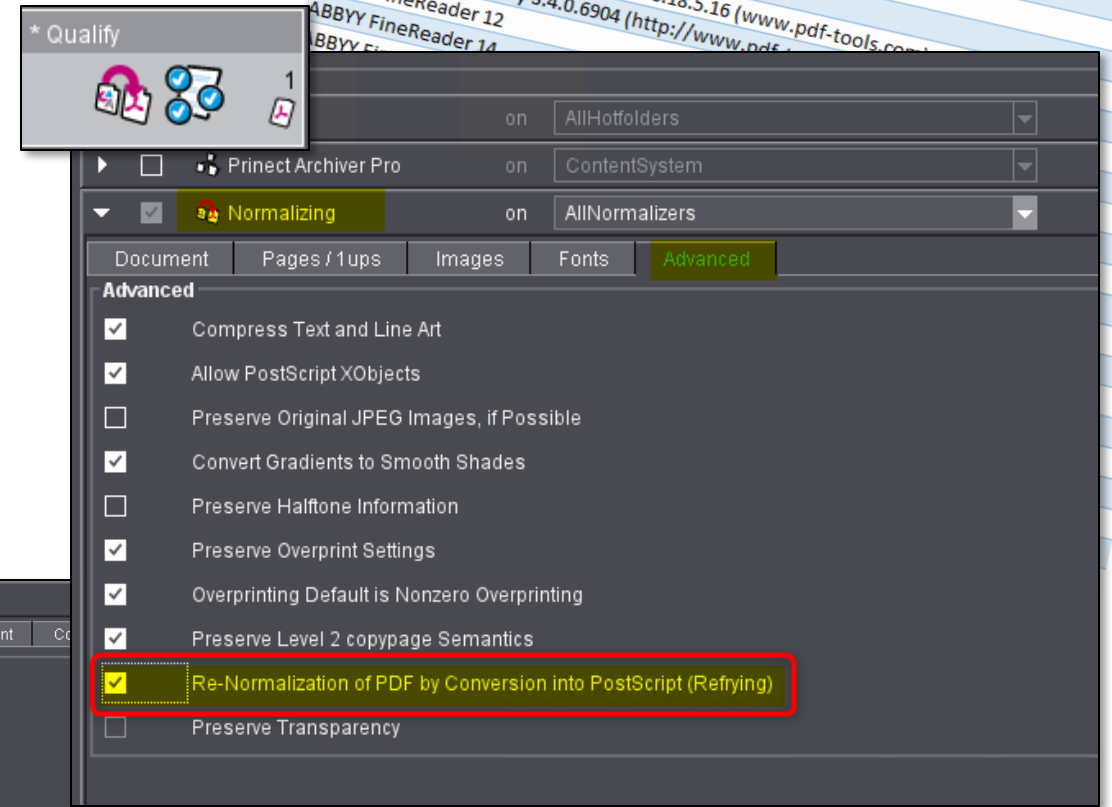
* Qualify

1

ABBYY FineReader 12
ABBYY FineReader 14
5.4.0.6904 (http://www.pdf-
18.5.16 (www.pdf-tools.com)

on AllHotfolders

Prinect Archiver Pro on ContentSystem

Normalizing on AllNormalizers

Document | Pages / 1ups | Images | Fonts | Advanced

Advanced

Compress Text and Line Art

Allow PostScript XObjects

Preserve Original JPEG Images, if Possible

Convert Gradients to Smooth Shades

Preserve Halftone Information

Preserve Overprint Settings

Overprinting Default is Nonzero Overprinting

Preserve Level 2 copypage Semantics

Re-Normalization of PDF by Conversion into PostScript (Refrying)

Preserve Transparency

nt Co